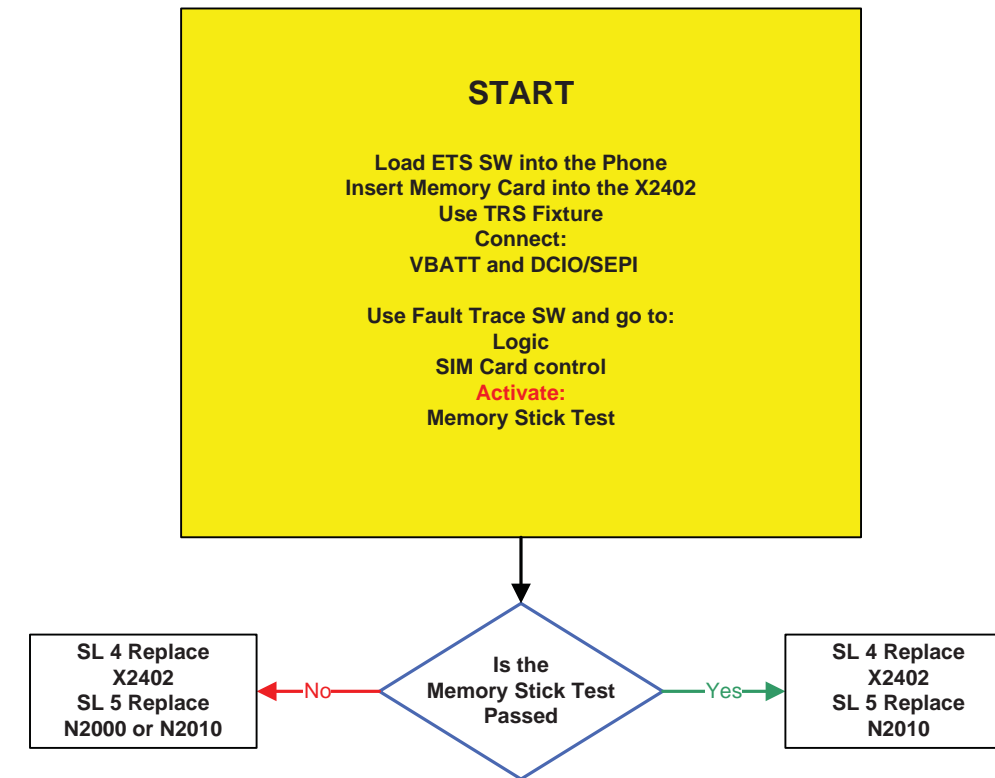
START

Load ETS SW into the Phone
Insert Memory Card into the X2402
Use TRS Fixture
Connect:
VBATT and DCIO/SEPI

Use Fault Trace SW and go to:
Logic
SIM Card control
Activate:
Memory Stick Test

Is the
Memory Stick Test
Passed

No

SL 4 Replace
X2402
SL 5 Replace
N2000 or N2010

Yes

SL 4 Replace
X2402
SL 5 Replace
N2010